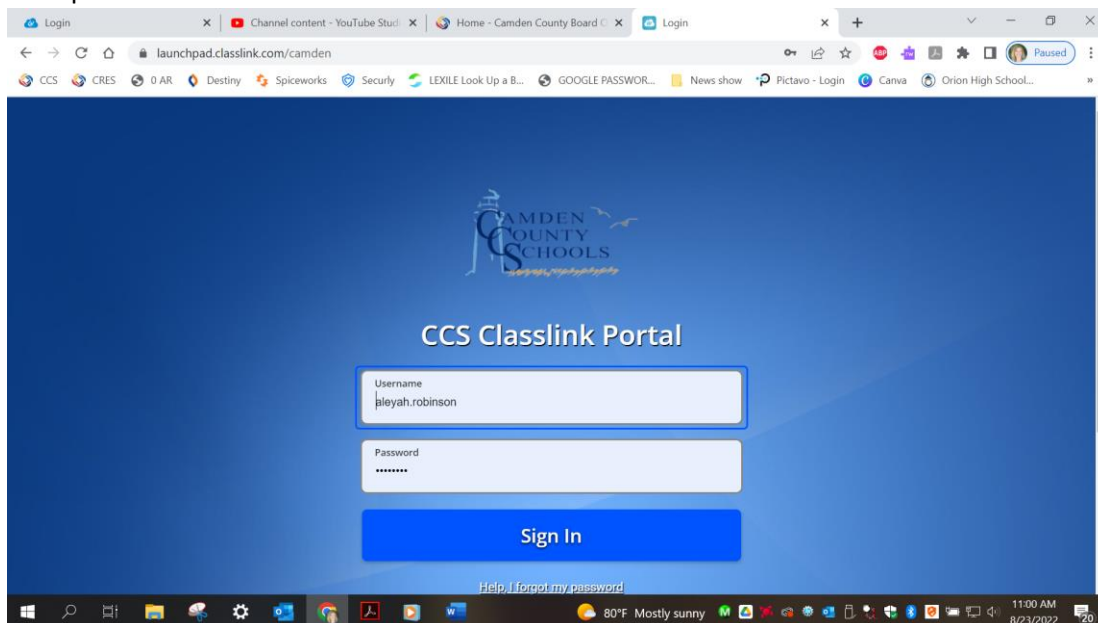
Login
Channel content - YouTube Studi
Home - Camden County Board C
Login
launchpad.classlink.com/camden
Paused
CCS CRES 0 AR Destiny Spiceworks Securly LEXILE Look Up a B... GOOGLE PASSWOR... News show Pictavo - Login Canva Orion High School...

CAMDEN COUNTY SCHOOLS

CCS Classlink Portal

Username
aleyah.robinson

Password
••••••••

Sign In

Help, I forgot my password

80°F Mostly sunny
11:00 AM
8/23/2022
20